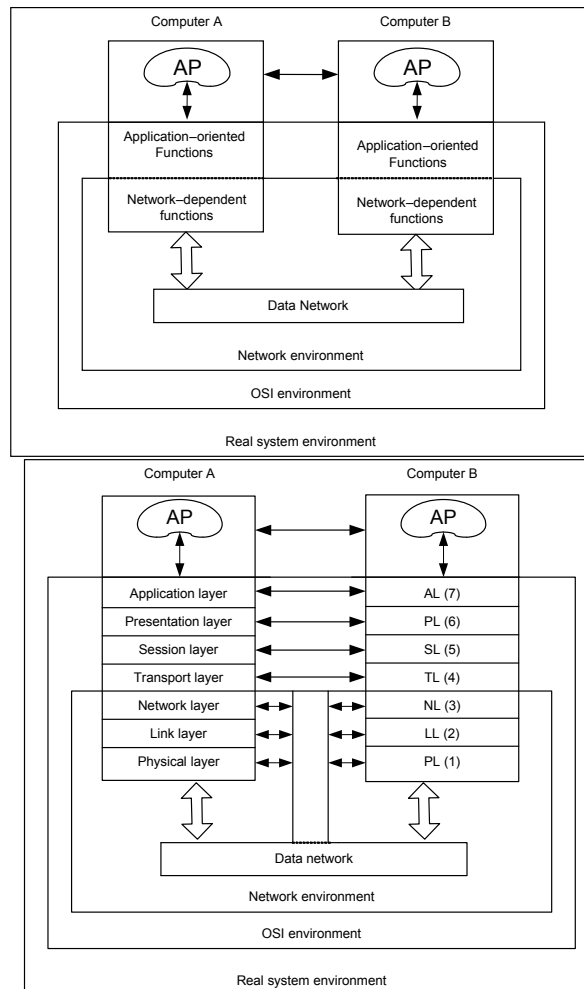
Computer A

Computer B

AP

AP

Application–oriented Functions

Application–oriented Functions

Network–dependent functions

Network–dependent functions

Data Network

Network environment

OSI environment

Real system environment

Computer A

Computer B

AP

AP

Application layer

AL (7)

Presentation layer

PL (6)

Session layer

SL (5)

Transport layer

TL (4)

Network layer

NL (3)

Link layer

LL (2)

Physical layer

PL (1)

Data network

Network environment

OSI environment

Real system environment